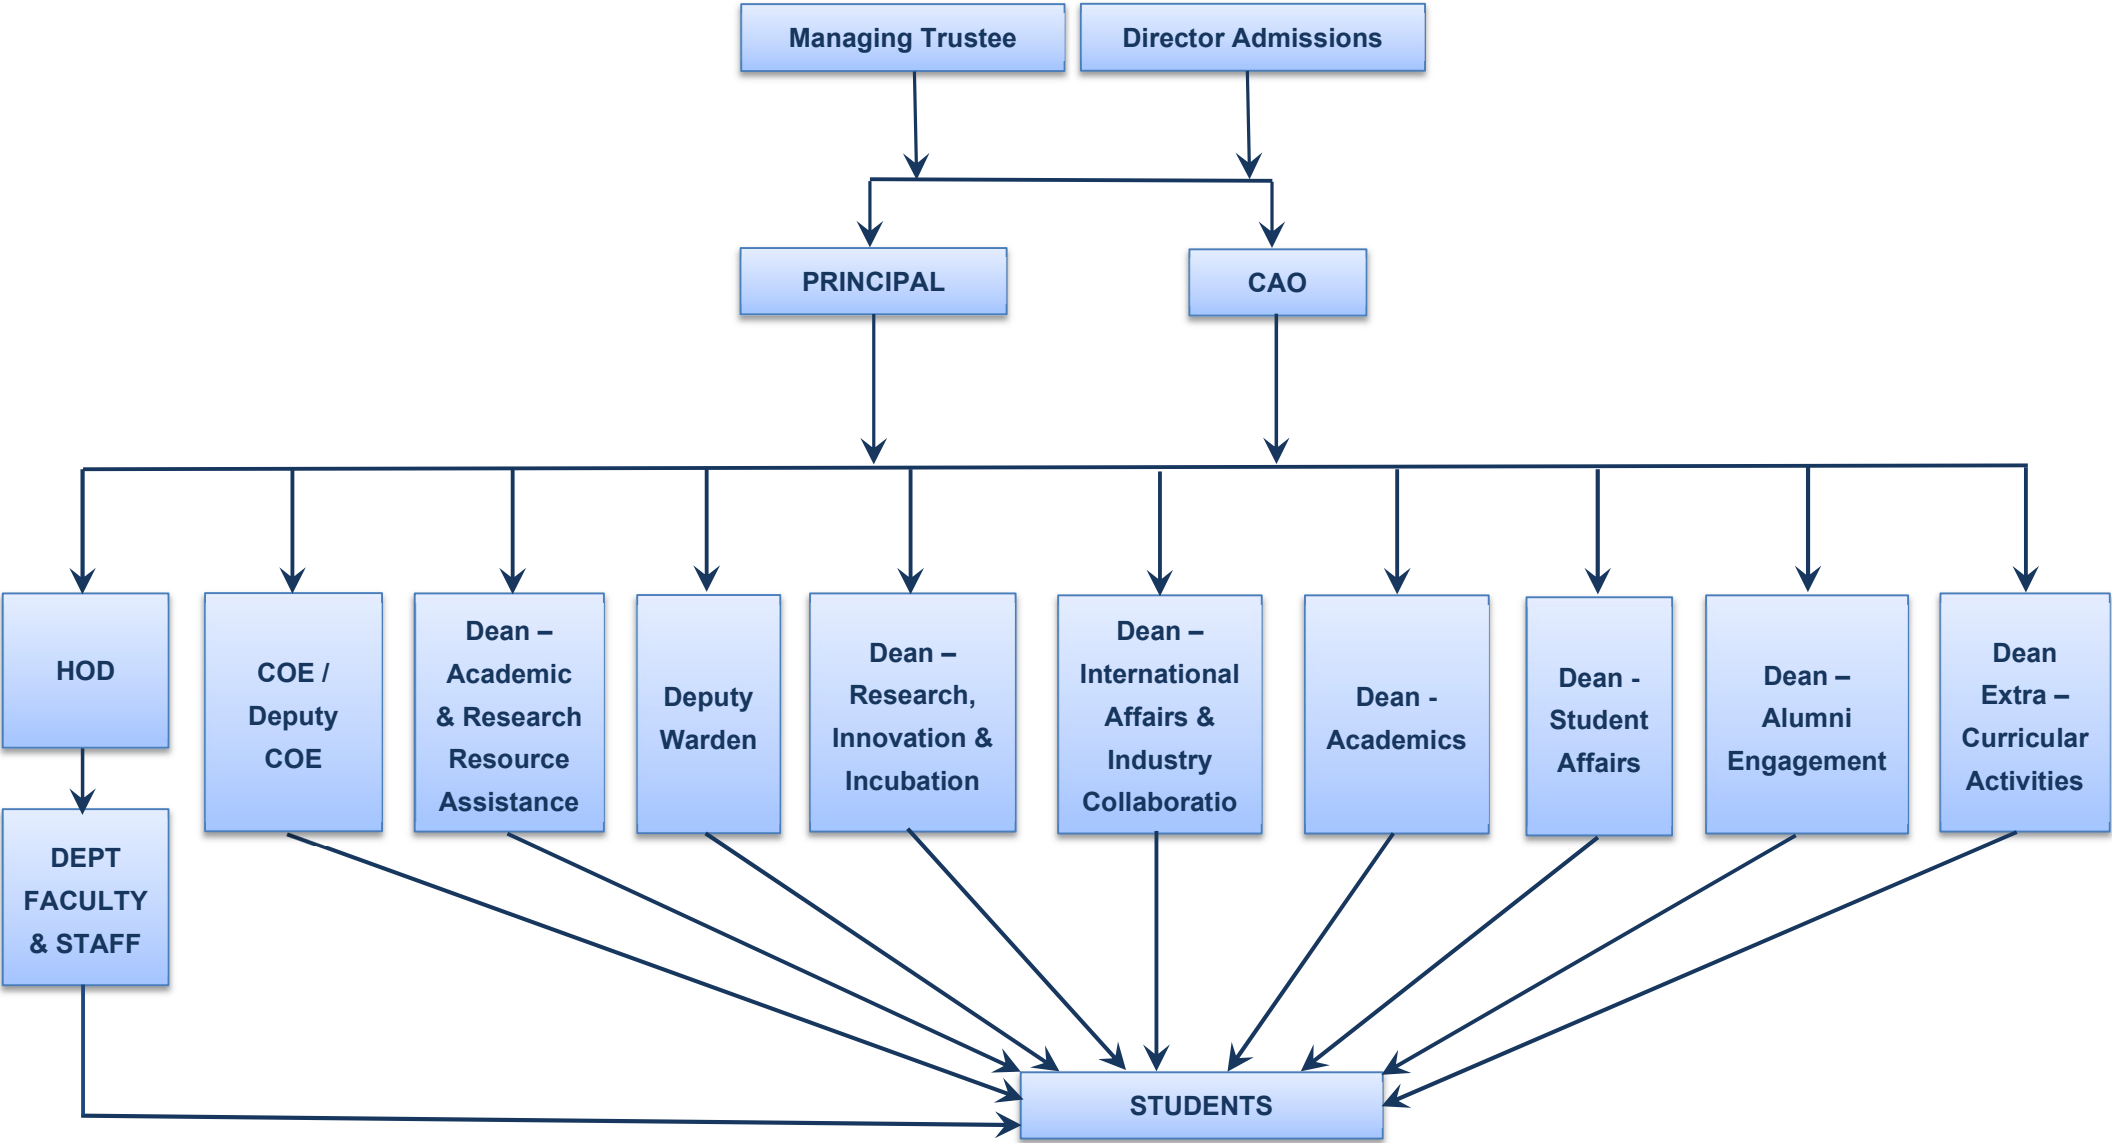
Managing Trustee

Director Admissions

PRINCIPAL

CAO

HOD

DEPT FACULTY & STAFF

COE / Deputy COE

Dean – Academic & Research Resource Assistance

Deputy Warden

Dean – Research, Innovation & Incubation

Dean – International Affairs & Industry Collaboratio

Dean - Academics

Dean - Student Affairs

Dean – Alumni Engagement

Dean Extra – Curricular Activities

STUDENTS